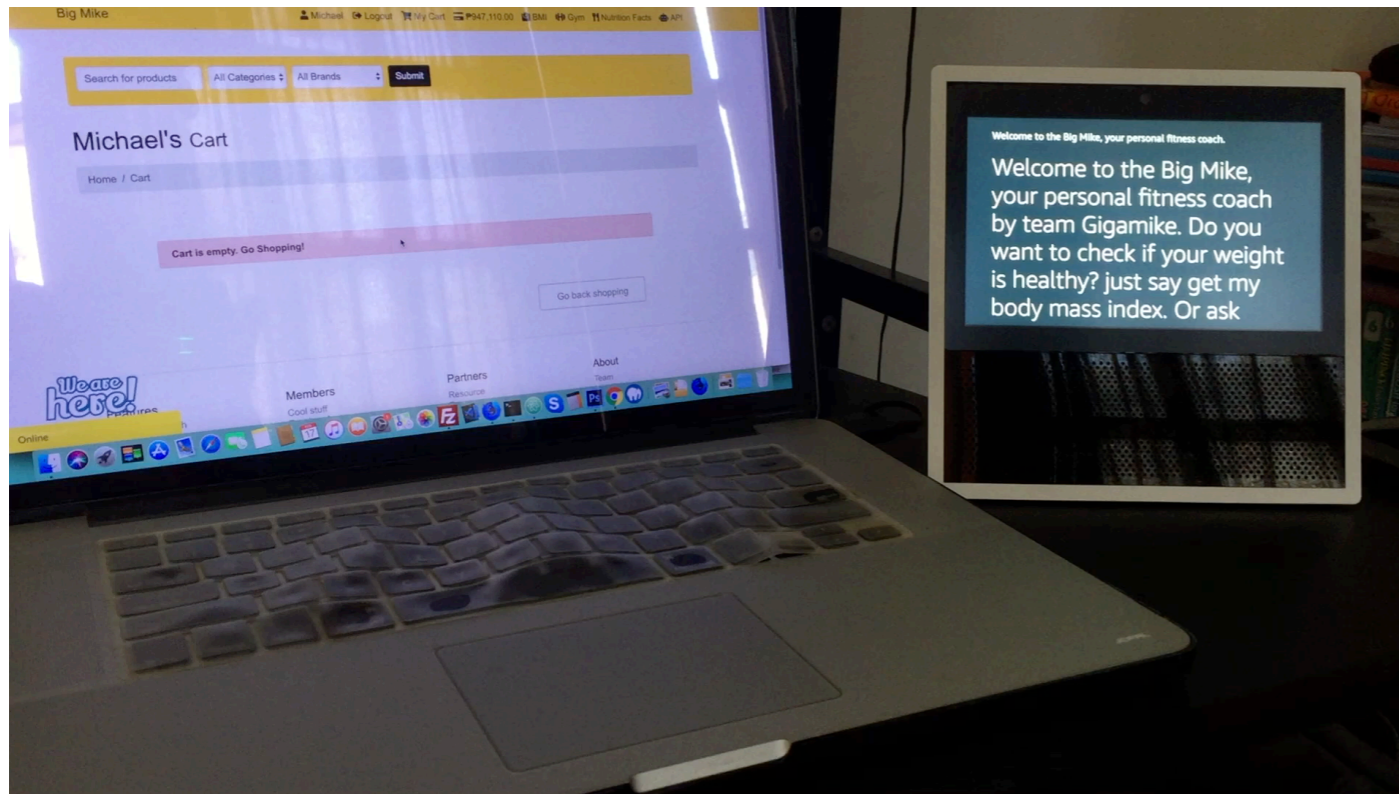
Big Mike

Michael Logout My Cart ₱947,110.00 BMI Gym Nutrition Facts API

Search for products All Categories All Brands Submit

Michael's Cart

Home / Cart

Cart is empty. Go Shopping!

Go back shopping

We are here!

Features

Members
Cool stuff

Partners
Resource

About
Team

Online

Welcome to the Big Mike, your personal fitness coach.

Welcome to the Big Mike, your personal fitness coach by team Gigamike. Do you want to check if your weight is healthy? just say get my body mass index. Or ask